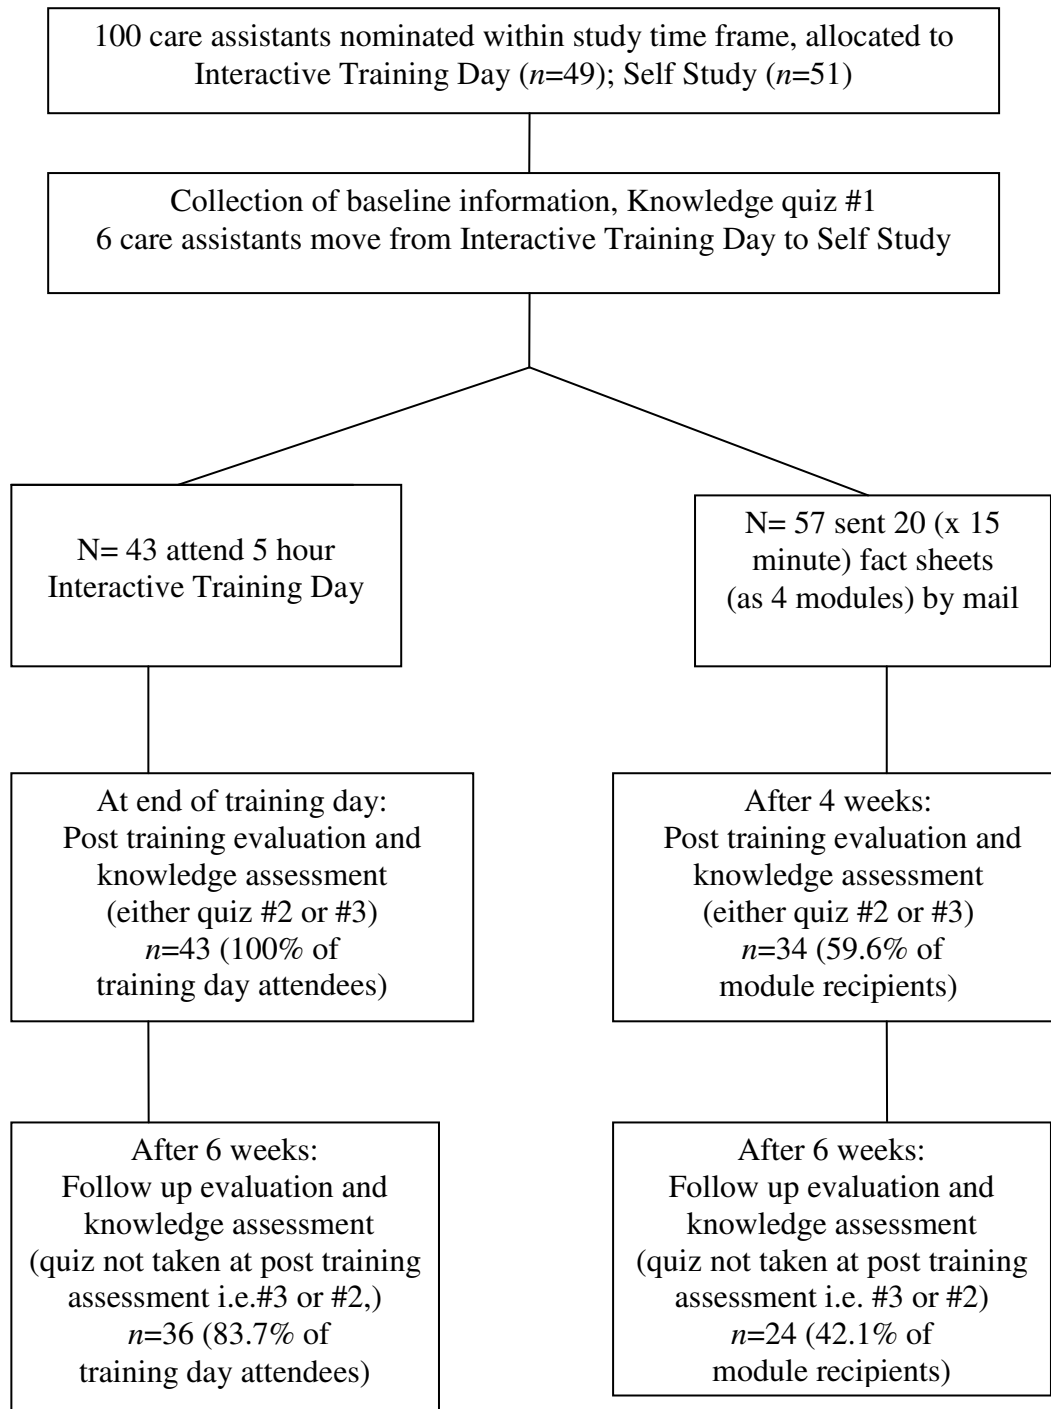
100 care assistants nominated within study time frame, allocated to Interactive Training Day ($n$=49); Self Study ($n$=51)

Collection of baseline information, Knowledge quiz #1
6 care assistants move from Interactive Training Day to Self Study

N= 43 attend 5 hour Interactive Training Day

N= 57 sent 20 (x 15 minute) fact sheets (as 4 modules) by mail

At end of training day: Post training evaluation and knowledge assessment (either quiz #2 or #3) $n$=43 (100% of training day attendees)

After 4 weeks: Post training evaluation and knowledge assessment (either quiz #2 or #3) $n$=34 (59.6% of module recipients)

After 6 weeks: Follow up evaluation and knowledge assessment (quiz not taken at post training assessment i.e.#3 or #2,) $n$=36 (83.7% of training day attendees)

After 6 weeks: Follow up evaluation and knowledge assessment (quiz not taken at post training assessment i.e. #3 or #2) $n$=24 (42.1% of module recipients)